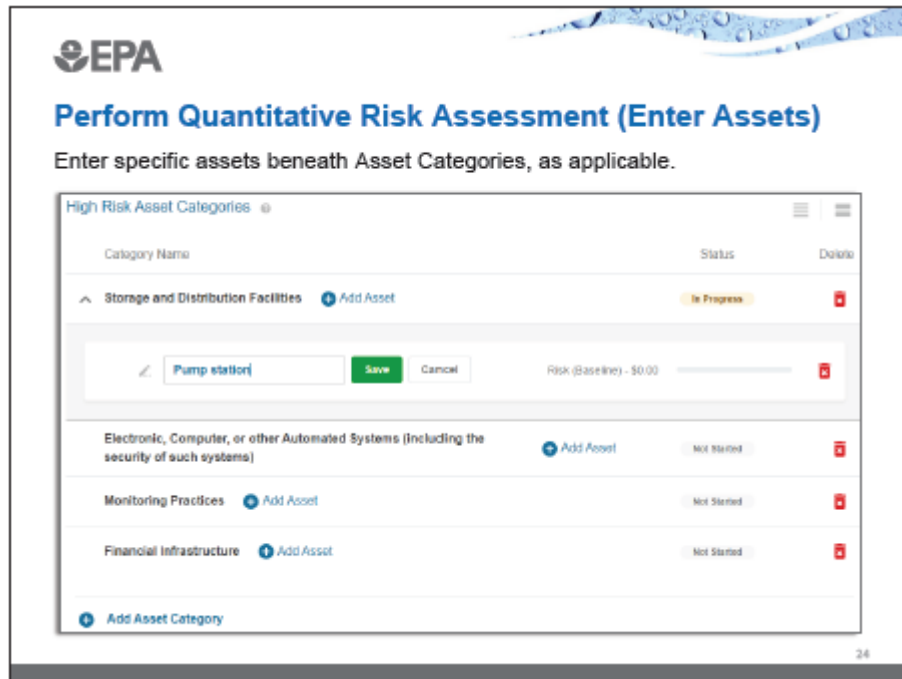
EPA

Perform Quantitative Risk Assessment (Enter Assets)

Enter specific assets beneath Asset Categories, as applicable.

High Risk Asset Categories

| Category Name | | Status | Delete |
|---|---|---|---|
| Storage and Distribution Facilities | Add Asset | In Progress | |
| Pump station | Save Cancel | Risk (Baseline) - $0.00 | |
| Electronic, Computer, or other Automated Systems (including the security of such systems) | Add Asset | Not Started | |
| Monitoring Practices | Add Asset | Not Started | |
| Financial Infrastructure | Add Asset | Not Started | |

Add Asset Category

24